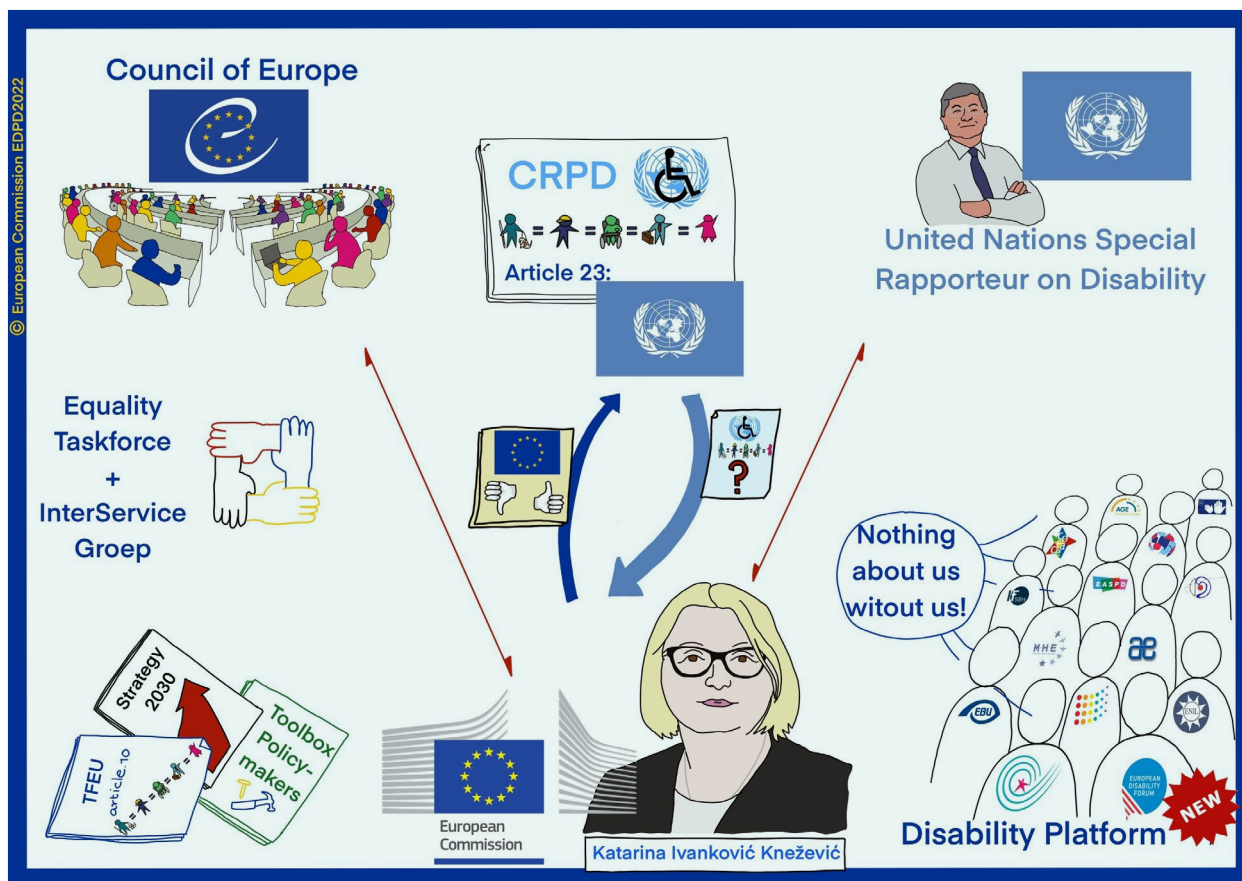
© European Commission EDPD2022

Council of Europe

CRPD

Article 23:

United Nations Special Rapporteur on Disability

Equality Taskforce + InterService Groep

?

Nothing about us witout us!

AGE

EASPD

MHE

EBU

ENIL

EUROPEAN DISABILITY FORUM

Strategy 2030

Toolbox Policy-makers

TFEU article 10

European Commission

Katarina Ivanković Knežević

Disability Platform

NEW